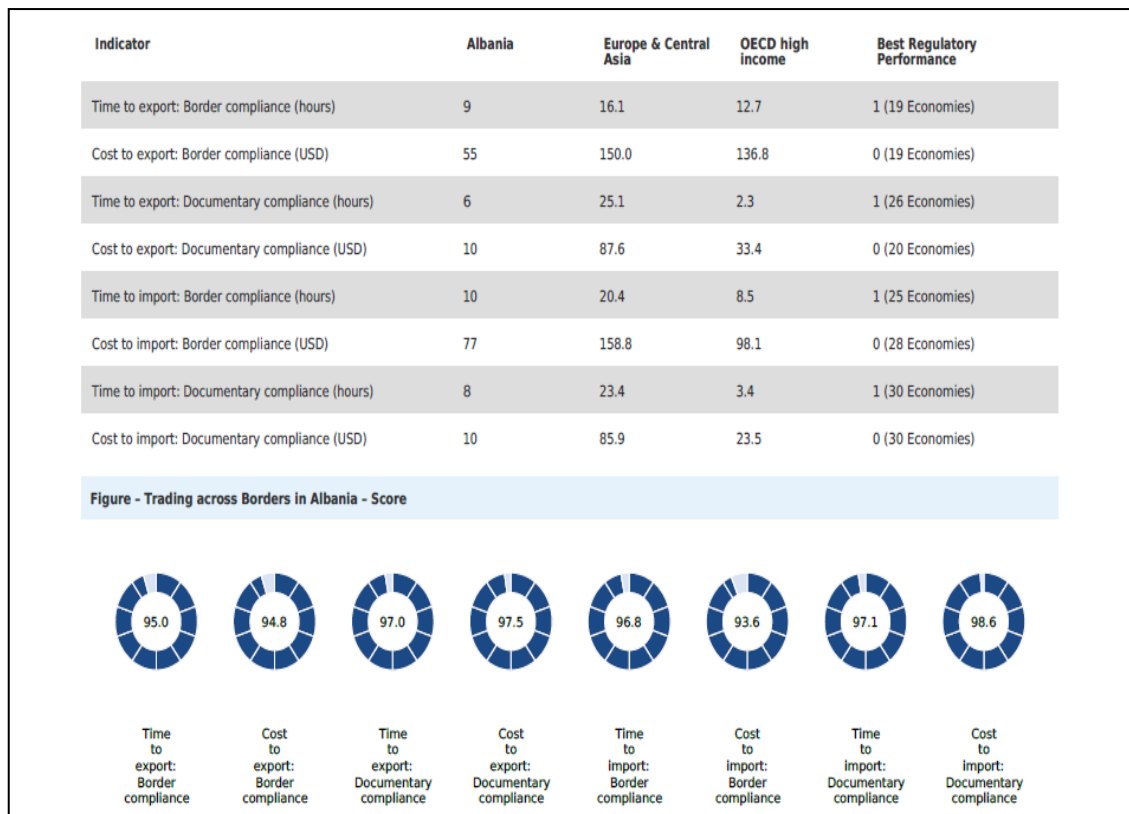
| Indicator | Albania | Europe & Central Asia | OECD high income | Best Regulatory Performance |
|---|---|---|---|---|
| Time to export: Border compliance (hours) | 9 | 16.1 | 12.7 | 1 (19 Economies) |
| Cost to export: Border compliance (USD) | 55 | 150.0 | 136.8 | 0 (19 Economies) |
| Time to export: Documentary compliance (hours) | 6 | 25.1 | 2.3 | 1 (26 Economies) |
| Cost to export: Documentary compliance (USD) | 10 | 87.6 | 33.4 | 0 (20 Economies) |
| Time to import: Border compliance (hours) | 10 | 20.4 | 8.5 | 1 (25 Economies) |
| Cost to import: Border compliance (USD) | 77 | 158.8 | 98.1 | 0 (28 Economies) |
| Time to import: Documentary compliance (hours) | 8 | 23.4 | 3.4 | 1 (30 Economies) |
| Cost to import: Documentary compliance (USD) | 10 | 85.9 | 23.5 | 0 (30 Economies) |

Figure - Trading across Borders in Albania - Score

95.0
Time to export: Border compliance

94.8
Cost to export: Border compliance

97.0
Time to export: Documentary compliance

97.5
Cost to export: Documentary compliance

96.8
Time to import: Border compliance

93.6
Cost to import: Border compliance

97.1
Time to import: Documentary compliance

98.6
Cost to import: Documentary compliance